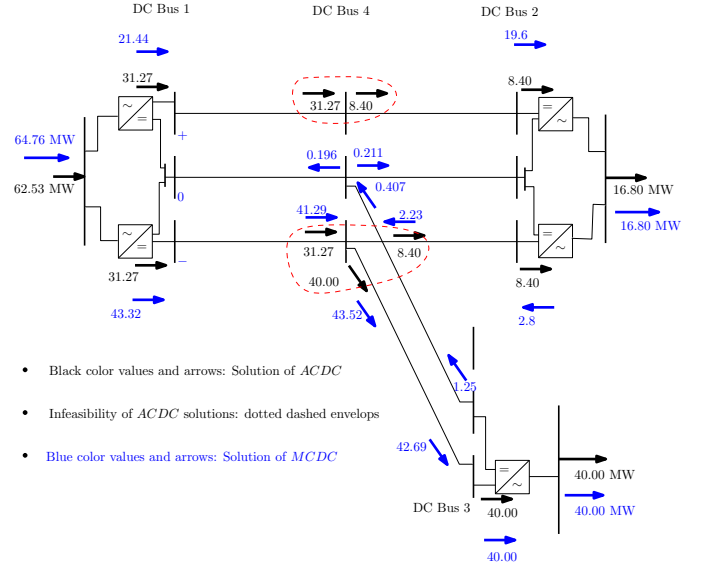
DC Bus 1

DC Bus 4

DC Bus 2

21.44

19.6

31.27

8.40

31.27 8.40

64.76 MW

+

62.53 MW

0.196

0.211

0.407

16.80 MW

0

41.29

2.23

16.80 MW

31.27

8.40

31.27

−

40.00

8.40

43.32

43.52

2.8

• Black color values and arrows: Solution of $ACDC$

1.25

• Infeasibility of $ACDC$ solutions: dotted dashed envelops

42.69

• Blue color values and arrows: Solution of $MCDC$

40.00 MW

40.00 MW

DC Bus 3

40.00

40.00